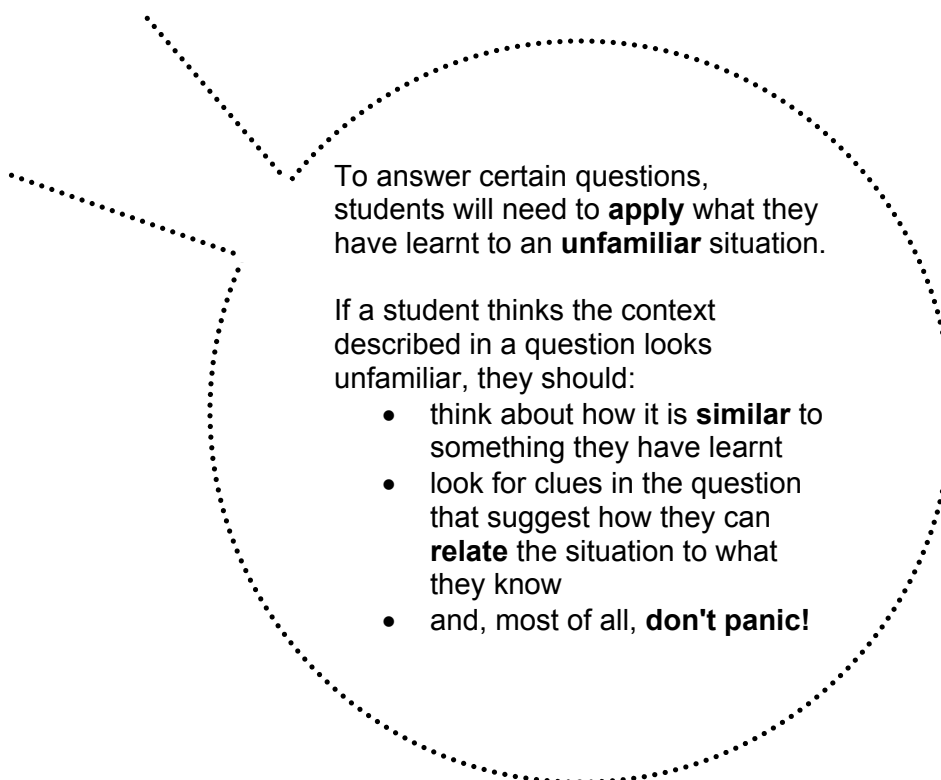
To answer certain questions, students will need to **apply** what they have learnt to an **unfamiliar** situation.

If a student thinks the context described in a question looks unfamiliar, they should:

- think about how it is **similar** to something they have learnt
- look for clues in the question that suggest how they can **relate** the situation to what they know
- and, most of all, **don't panic!**